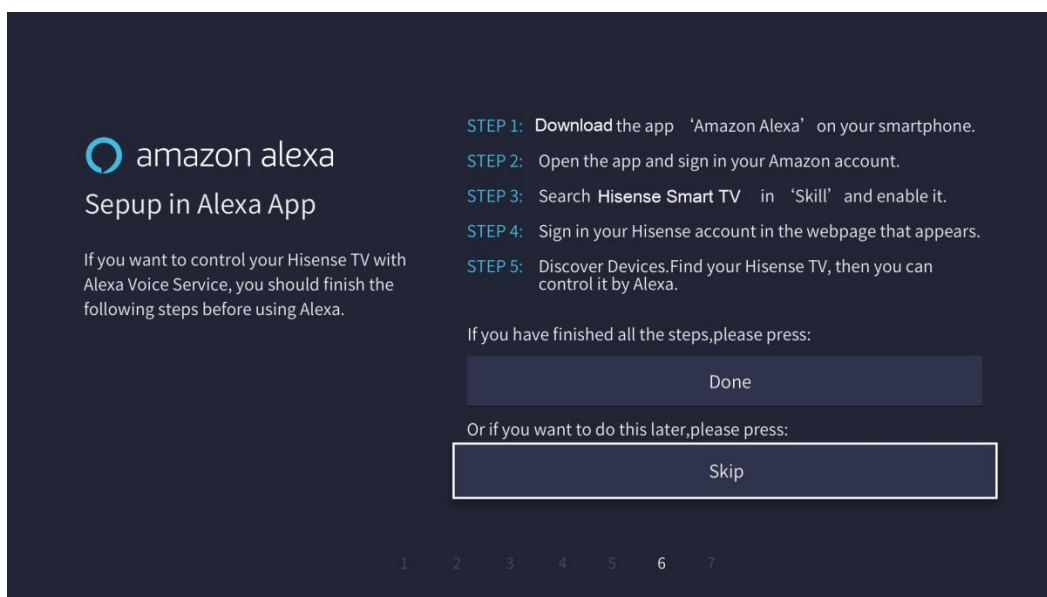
amazon alexa

Sepup in Alexa App

If you want to control your Hisense TV with Alexa Voice Service, you should finish the following steps before using Alexa.

STEP 1: Download the app ‘Amazon Alexa’ on your smartphone.

STEP 2: Open the app and sign in your Amazon account.

STEP 3: Search Hisense Smart TV in ‘Skill’ and enable it.

STEP 4: Sign in your Hisense account in the webpage that appears.

STEP 5: Discover Devices.Find your Hisense TV, then you can control it by Alexa.

If you have finished all the steps,please press:

Done

Or if you want to do this later,please press:

Skip

1 2 3 4 5 6 7